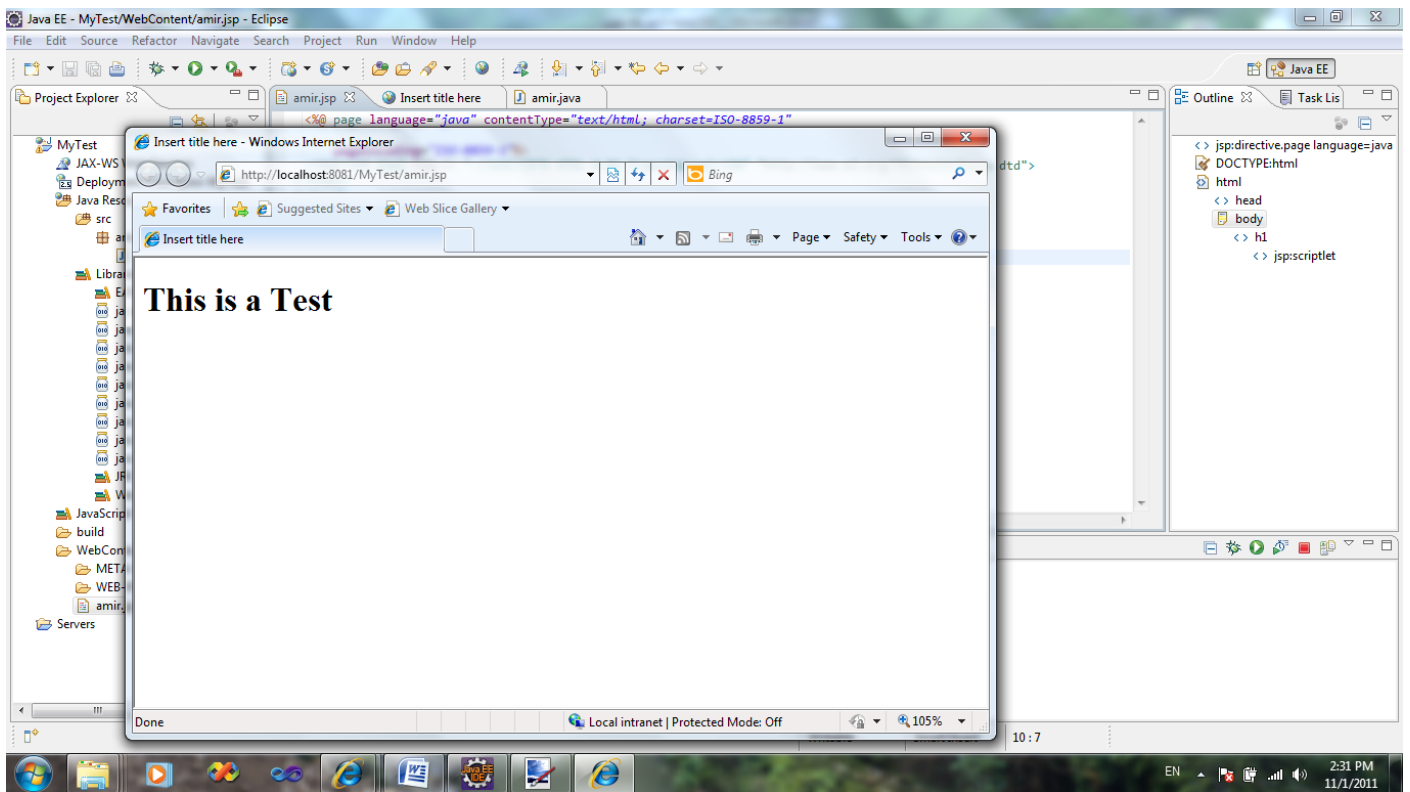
Java EE - MyTest/WebContent/amir.jsp - Eclipse

File Edit Source Refactor Navigate Search Project Run Window Help

Java EE

Project Explorer

amir.jsp | Insert title here | amir.java

<%@ page language="java" contentType="text/html; charset=ISO-8859-1"

dtd">

Outline | Task Lis

jsp:directive.page language=java
DOCTYPE:html
html
head
body
h1
jsp:scriptlet

MyTest
JAX-WS
Deploym
Java Reso
src
a
Libra
E
ja
ja
ja
ja
ja
ja
ja
ja
ja
JR
W
JavaScrip
build
WebCont
META
WEB-
amir.
Servers

Insert title here - Windows Internet Explorer

http://localhost:8081/MyTest/amir.jsp

Bing

Favorites | Suggested Sites | Web Slice Gallery

Insert title here

Page | Safety | Tools

This is a Test

Done

Local intranet | Protected Mode: Off

105%

10 : 7

EN

2:31 PM
11/1/2011